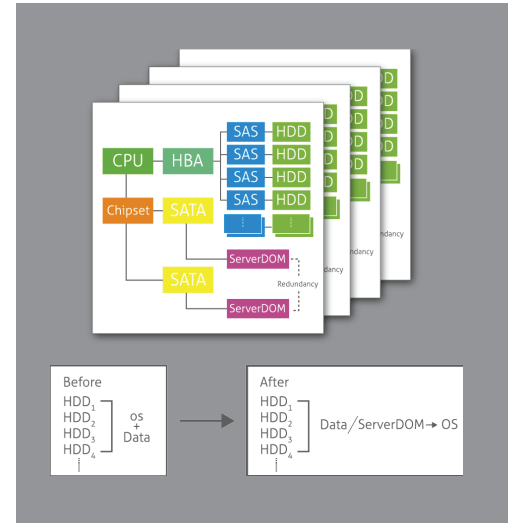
CPU
HBA
SAS
HDD
SAS
HDD
SAS
HDD
SAS
HDD
Chipset
SATA
ServerDOM
Redundancy
SATA
Redundancy
ServerDOM
Redundancy
Redundancy

Before
$HDD_1$
$HDD_2$
$HDD_3$
$HDD_4$
os + Data

After
$HDD_1$
$HDD_2$
$HDD_3$
$HDD_4$
Data / ServerDOM → OS